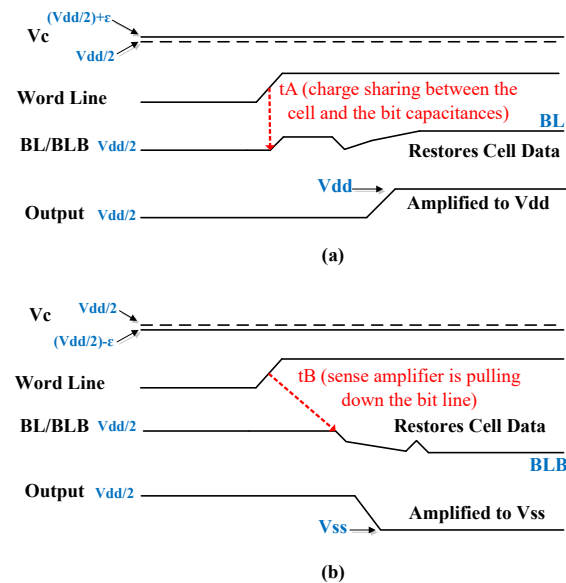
(Vdd/2)+ε
Vc
Vdd/2
Word Line
tA (charge sharing between the cell and the bit capacitances)
BL
BL/BLB Vdd/2
Restores Cell Data
Vdd
Output Vdd/2
Amplified to Vdd
(a)

Vdd/2
Vc
(Vdd/2)-ε
Word Line
tB (sense amplifier is pulling down the bit line)
BL/BLB Vdd/2
Restores Cell Data
BLB
Output Vdd/2
Vss
Amplified to Vss
(b)